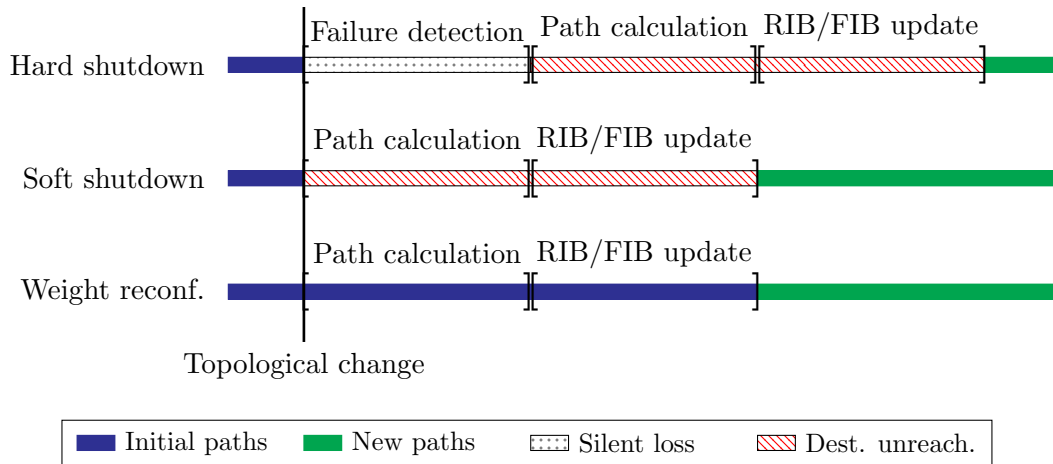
Hard shutdown
Failure detection
Path calculation
RIB/FIB update

Soft shutdown
Path calculation
RIB/FIB update

Weight reconf.
Path calculation
RIB/FIB update

Topological change

Initial paths
New paths
Silent loss
Dest. unreach.